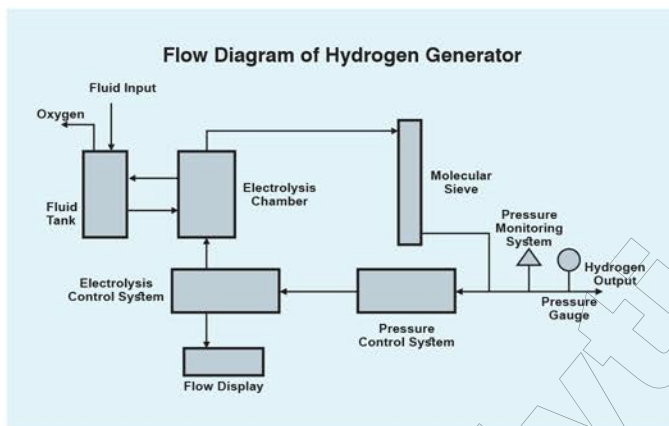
Flow Diagram of Hydrogen Generator

Fluid Input

Oxygen

Fluid Tank

Electrolysis Chamber

Molecular Sieve

Pressure Monitoring System

Hydrogen Output

Pressure Gauge

Electrolysis Control System

Pressure Control System

Flow Display